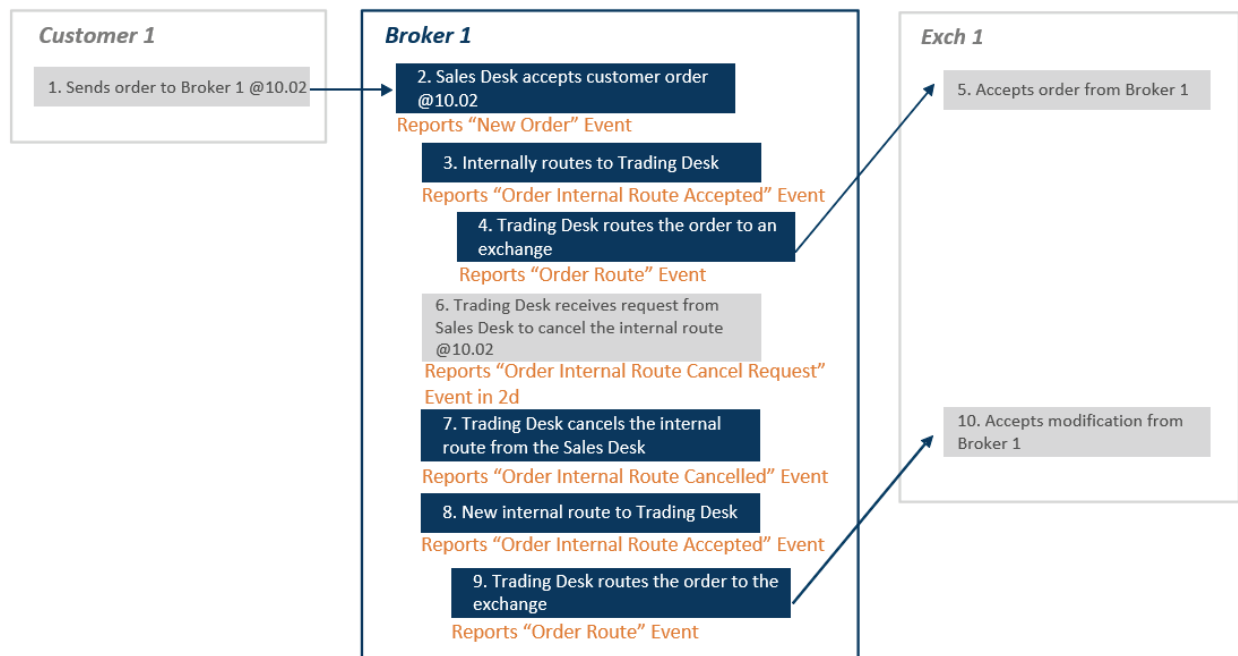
Customer 1

1. Sends order to Broker 1 @10.02

Broker 1

2. Sales Desk accepts customer order @10.02

Reports "New Order" Event

3. Internally routes to Trading Desk

Reports "Order Internal Route Accepted" Event

4. Trading Desk routes the order to an exchange

Reports "Order Route" Event

6. Trading Desk receives request from Sales Desk to cancel the internal route @10.02

Reports "Order Internal Route Cancel Request" Event in 2d

7. Trading Desk cancels the internal route from the Sales Desk

Reports "Order Internal Route Cancelled" Event

8. New internal route to Trading Desk

Reports "Order Internal Route Accepted" Event

9. Trading Desk routes the order to the exchange

Reports "Order Route" Event

Exch 1

5. Accepts order from Broker 1

10. Accepts modification from Broker 1